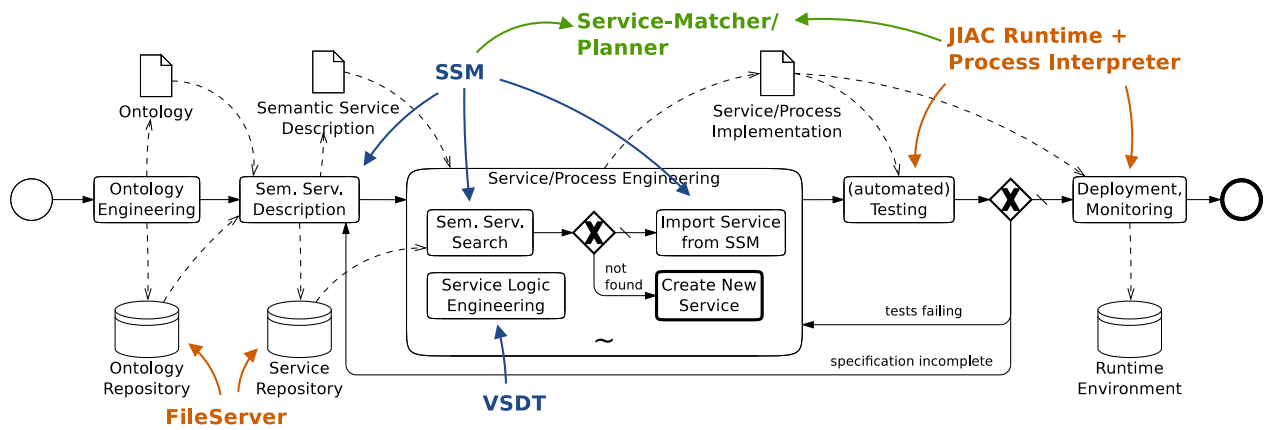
Service-Matcher/
Planner

JIAC Runtime +
Process Interpreter

SSM

Ontology

Semantic Service
Description

Service/Process
Implementation

Ontology
Engineering

Sem. Serv.
Description

Service/Process Engineering

Sem. Serv.
Search

Import Service
from SSM

not
found

Create New
Service

Service Logic
Engineering

~

(automated)
Testing

Deployment,
Monitoring

tests failing

specification incomplete

Ontology
Repository

Service
Repository

Runtime
Environment

FileServer

VSDT